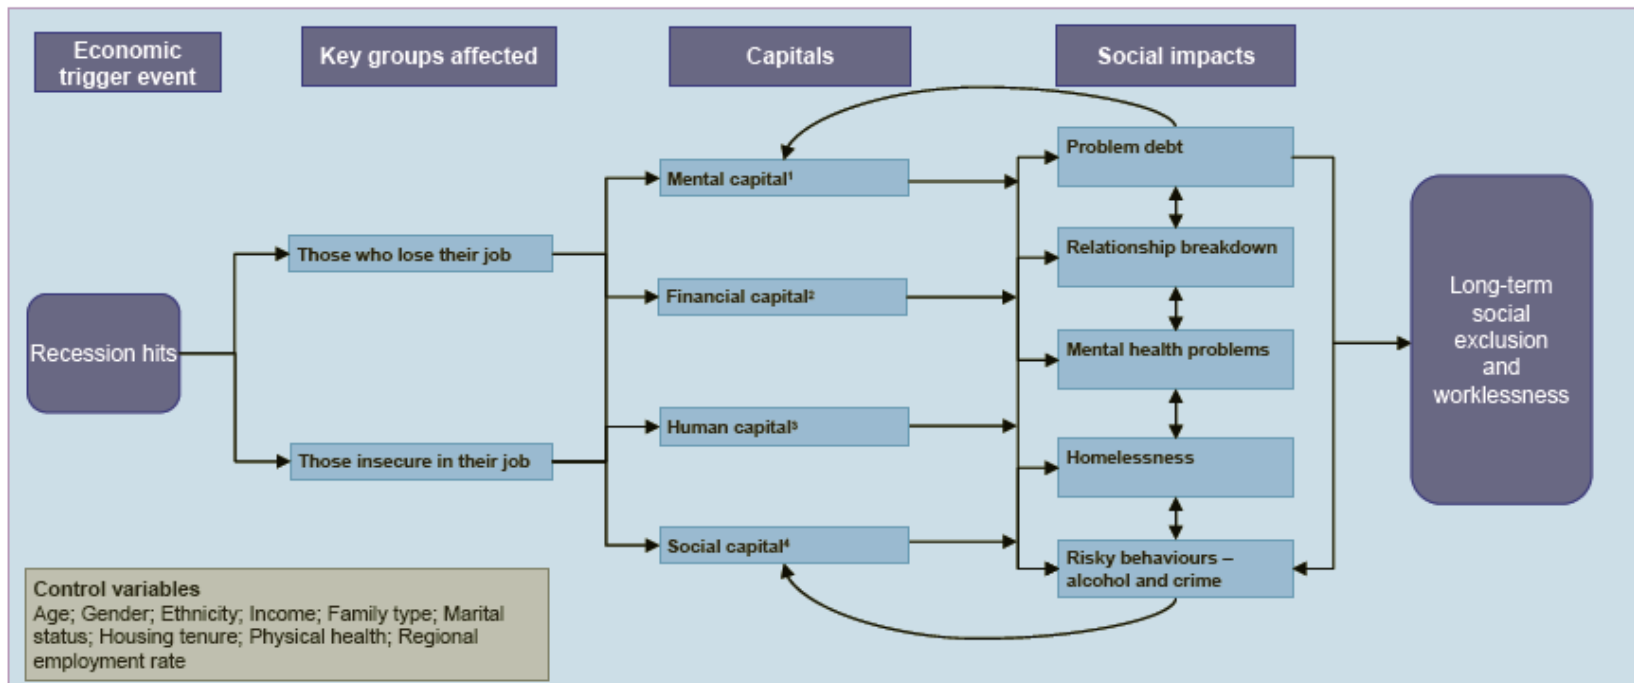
Economic trigger event

Key groups affected

Capitals

Social impacts

Recession hits

Those who lose their job

Those insecure in their job

Mental capital$^1$

Financial capital$^2$

Human capital$^3$

Social capital$^4$

Problem debt

Relationship breakdown

Mental health problems

Homelessness

Risky behaviours – alcohol and crime

Long-term social exclusion and worklessness

Control variables
Age; Gender; Ethnicity; Income; Family type; Marital status; Housing tenure; Physical health; Regional employment rate